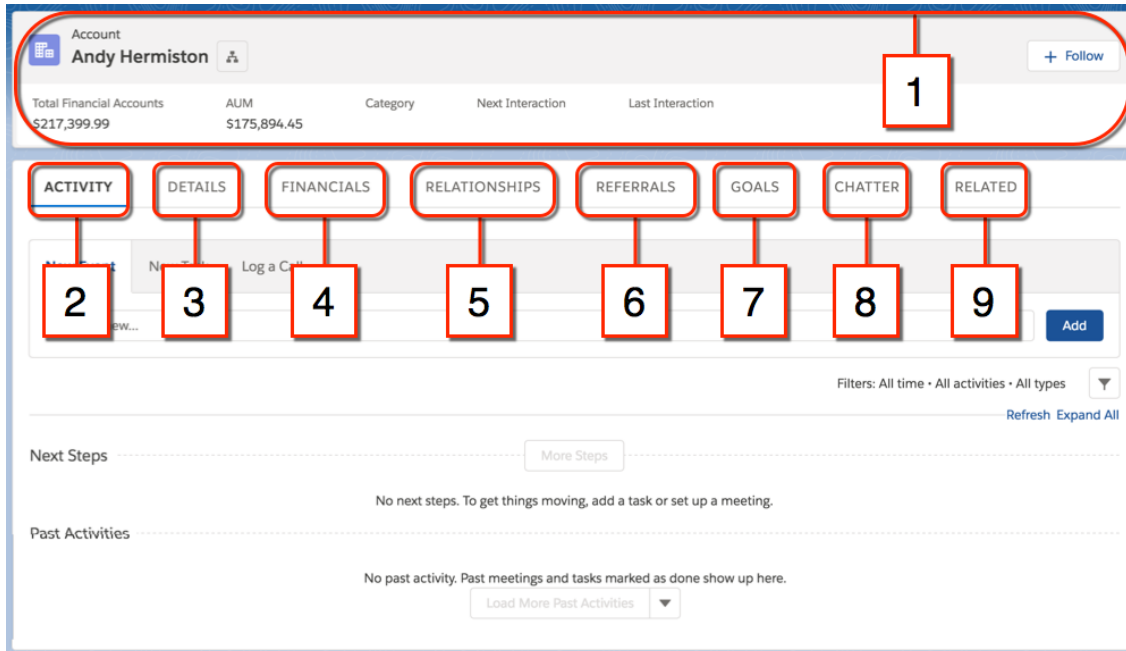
Account
Andy Hermiston

+ Follow

1

Total Financial Accounts
$217,399.99

AUM
$175,894.45

Category

Next Interaction

Last Interaction

ACTIVITY DETAILS FINANCIALS RELATIONSHIPS REFERRALS GOALS CHATTER RELATED

New Event New Task Log a Call

2 3 4 5 6 7 8 9

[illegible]ew...

Add

Filters: All time • All activities • All types

Refresh Expand All

Next Steps

More Steps

No next steps. To get things moving, add a task or set up a meeting.

Past Activities

No past activity. Past meetings and tasks marked as done show up here.

Load More Past Activities